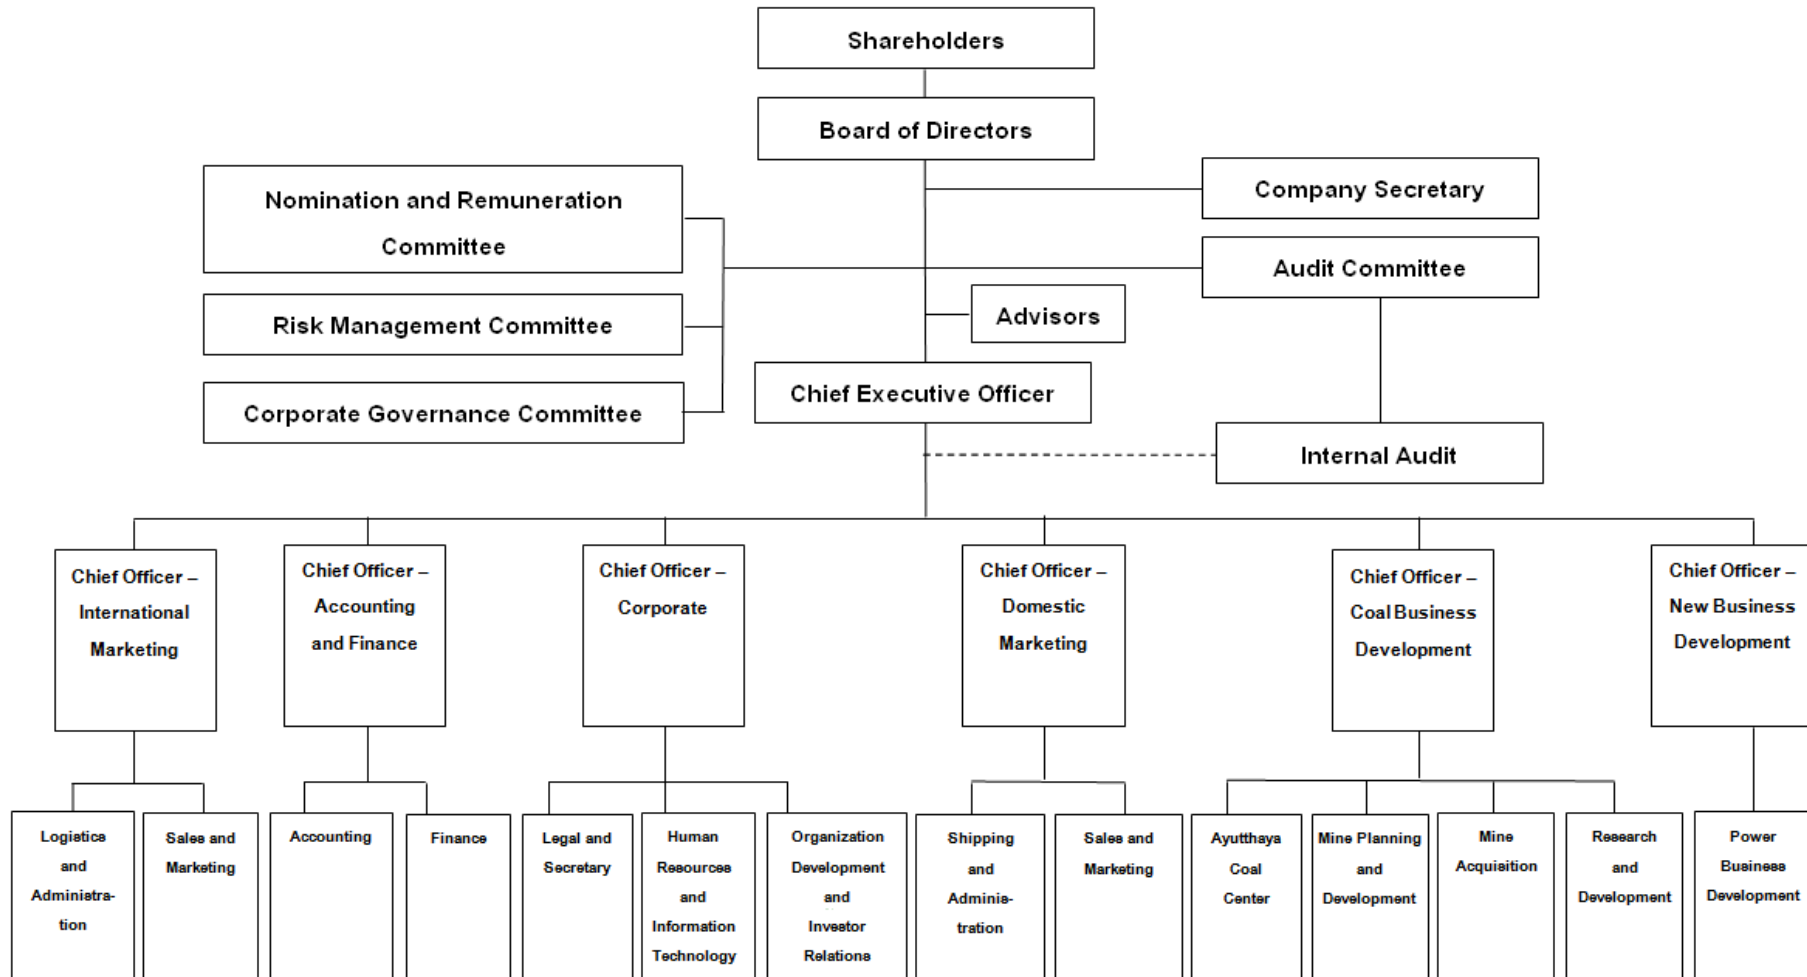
Shareholders

Board of Directors

Nomination and Remuneration Committee

Risk Management Committee

Corporate Governance Committee

Company Secretary

Audit Committee

Advisors

Chief Executive Officer

Internal Audit

Chief Officer – International Marketing

Chief Officer – Accounting and Finance

Chief Officer – Corporate

Chief Officer – Domestic Marketing

Chief Officer – Coal Business Development

Chief Officer – New Business Development

Logistics and Administration

Sales and Marketing

Accounting

Finance

Legal and Secretary

Human Resources and Information Technology

Organization Development and Investor Relations

Shipping and Administration

Sales and Marketing

Ayutthaya Coal Center

Mine Planning and Development

Mine Acquisition

Research and Development

Power Business Development